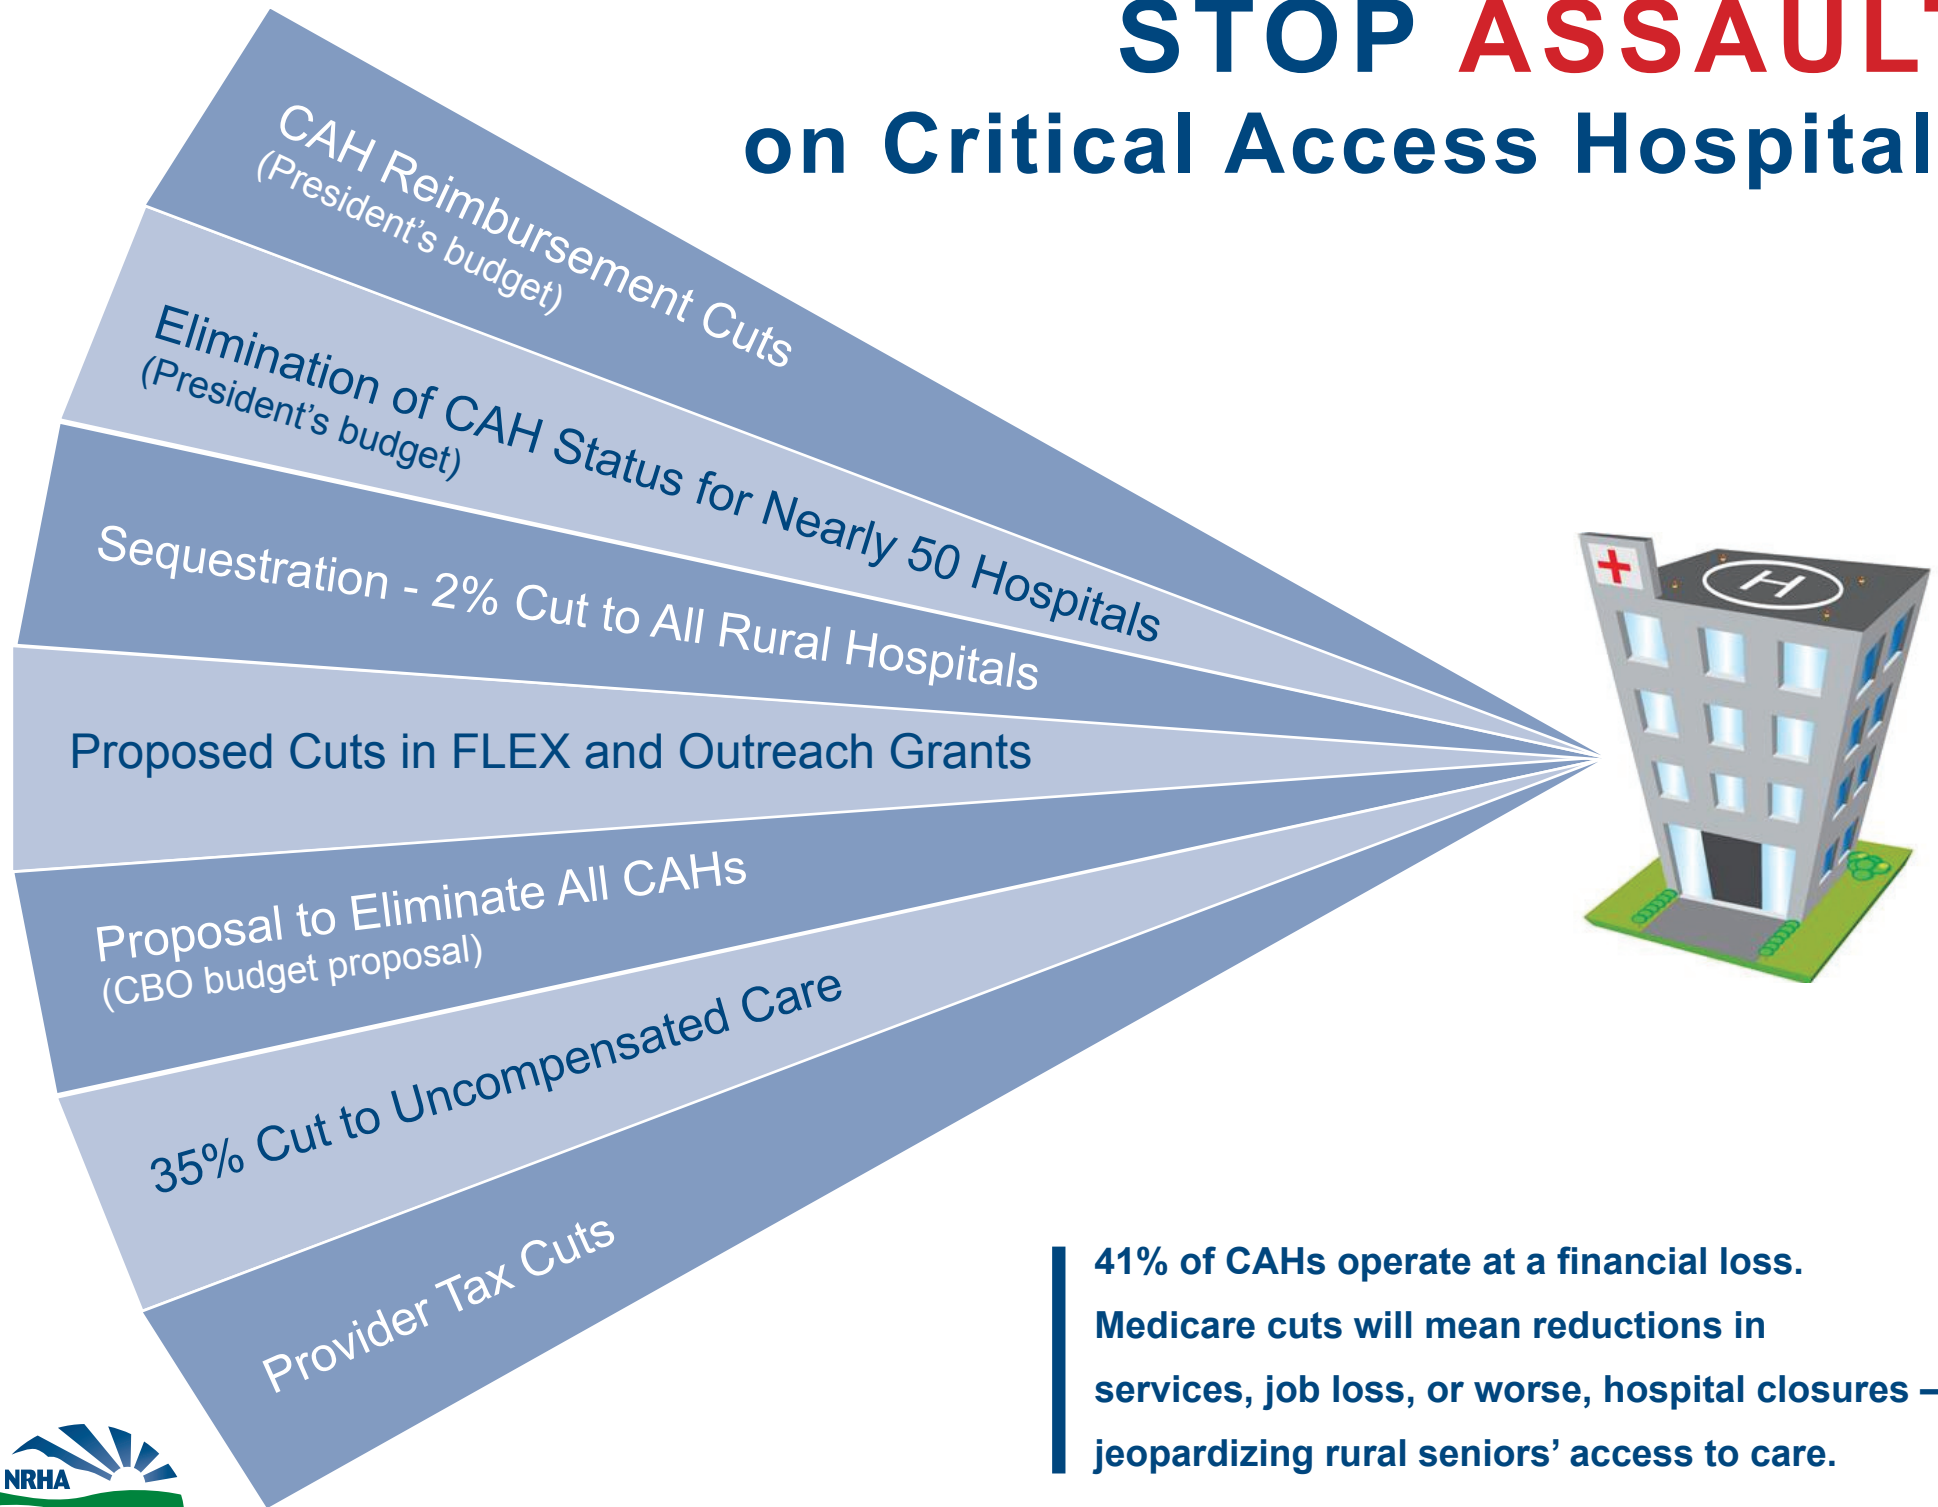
STOP ASSAUL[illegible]
on Critical Access Hospital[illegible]

CAH Reimbursement Cuts
(President's budget)

Elimination of CAH Status for Nearly 50 Hospitals
(President's budget)

Sequestration - 2% Cut to All Rural Hospitals

Proposed Cuts in FLEX and Outreach Grants

Proposal to Eliminate All CAHs
(CBO budget proposal)

35% Cut to Uncompensated Care

Provider Tax Cuts

41% of CAHs operate at a financial loss. Medicare cuts will mean reductions in services, job loss, or worse, hospital closures – jeopardizing rural seniors' access to care.

NRHA